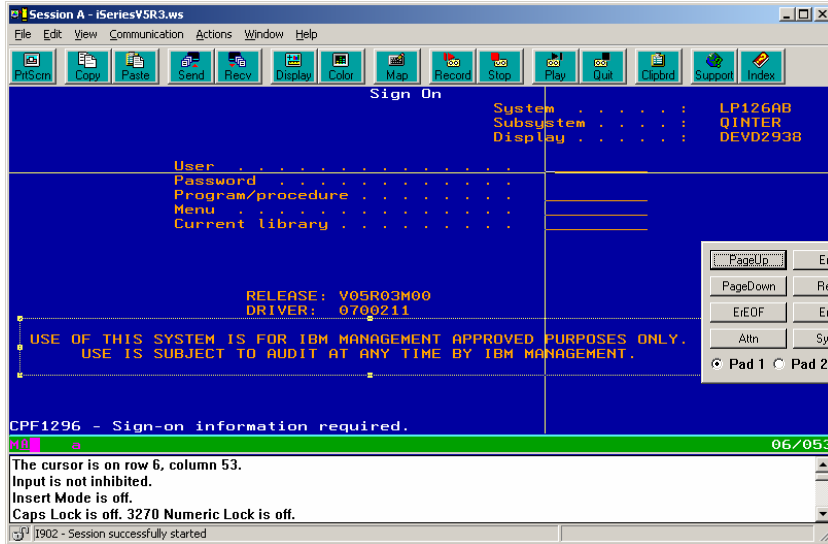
Session A - iSeriesV5R3.ws

File Edit View Communication Actions Window Help

PrtScrn Copy Paste Send Recv Display Color Map Record Stop Play Quit Clipbrd Support Index

Sign On

System . . . . . : LP126AB
Subsystem . . . . : QINTER
Display . . . . . : DEVD2938

User . . . . . . . . . . . . . .
Password . . . . . . . . . . . .
Program/procedure . . . . . . . .
Menu . . . . . . . . . . . . . .
Current library . . . . . . . . .

RELEASE: V05R03M00
DRIVER: 0700211

USE OF THIS SYSTEM IS FOR IBM MANAGEMENT APPROVED PURPOSES ONLY.
USE IS SUBJECT TO AUDIT AT ANY TIME BY IBM MANAGEMENT.

PageUp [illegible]
PageDown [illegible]
ErEOF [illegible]
Attn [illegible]
Pad 1 Pad 2

CPF1296 - Sign-on information required.

MA a 06/053

The cursor is on row 6, column 53.
Input is not inhibited.
Insert Mode is off.
Caps Lock is off. 3270 Numeric Lock is off.

I902 - Session successfully started